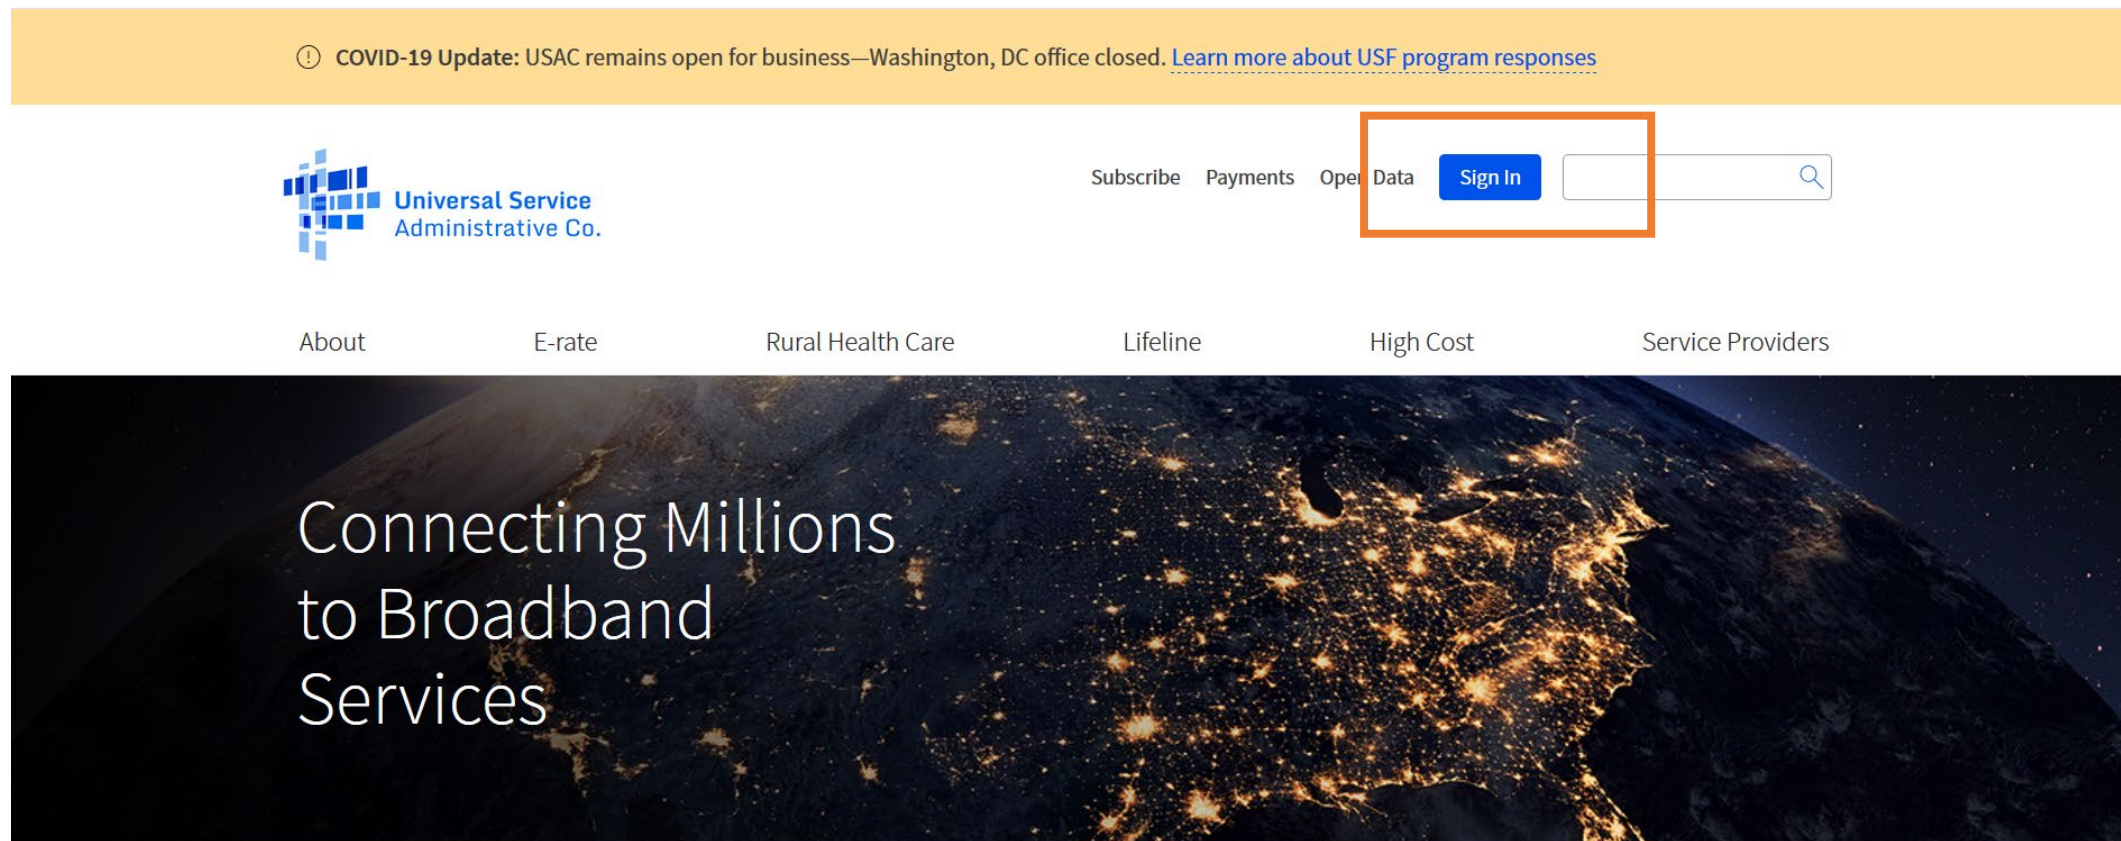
COVID-19 Update: USAC remains open for business—Washington, DC office closed. Learn more about USF program responses

Universal Service Administrative Co.

Subscribe Payments Ope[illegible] Data Sign In

About E-rate Rural Health Care Lifeline High Cost Service Providers

Connecting Millions to Broadband Services